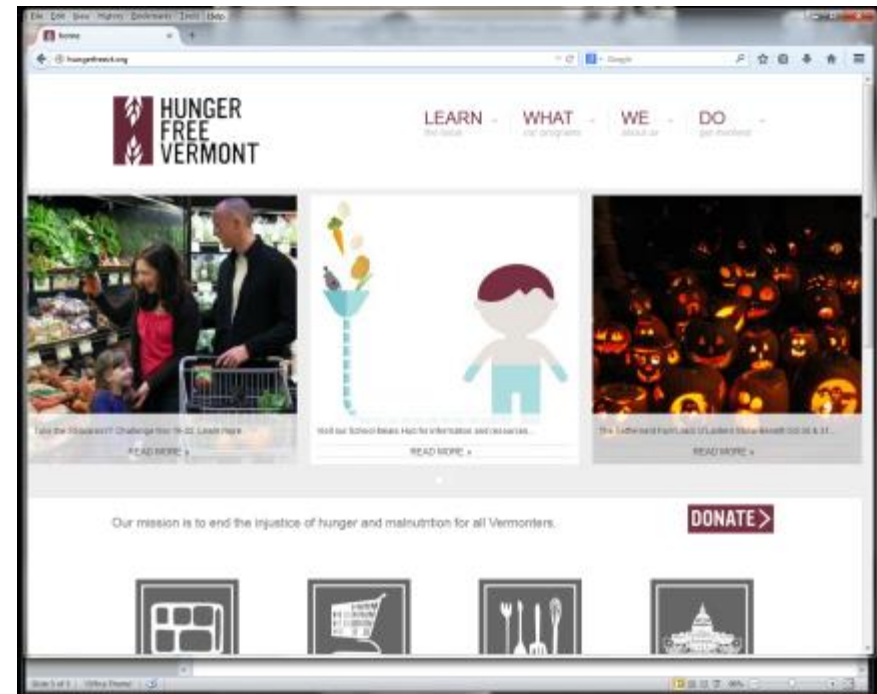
File Edit View History Bookmarks Tools Help

Home

hungerfreevt.org

Google

HUNGER FREE VERMONT

LEARN the issue

WHAT our programs

WE about us

DO get involved

Take the 3Squares VT Challenge Nov 16-22. Learn more

READ MORE »

Visit our School Meals Hub for information and resources...

READ MORE »

The Lutheran Farm Jack O'Lantern Spectacular Benefit Oct 30 & 31...

READ MORE »

Our mission is to end the injustice of hunger and malnutrition for all Vermonters.

DONATE